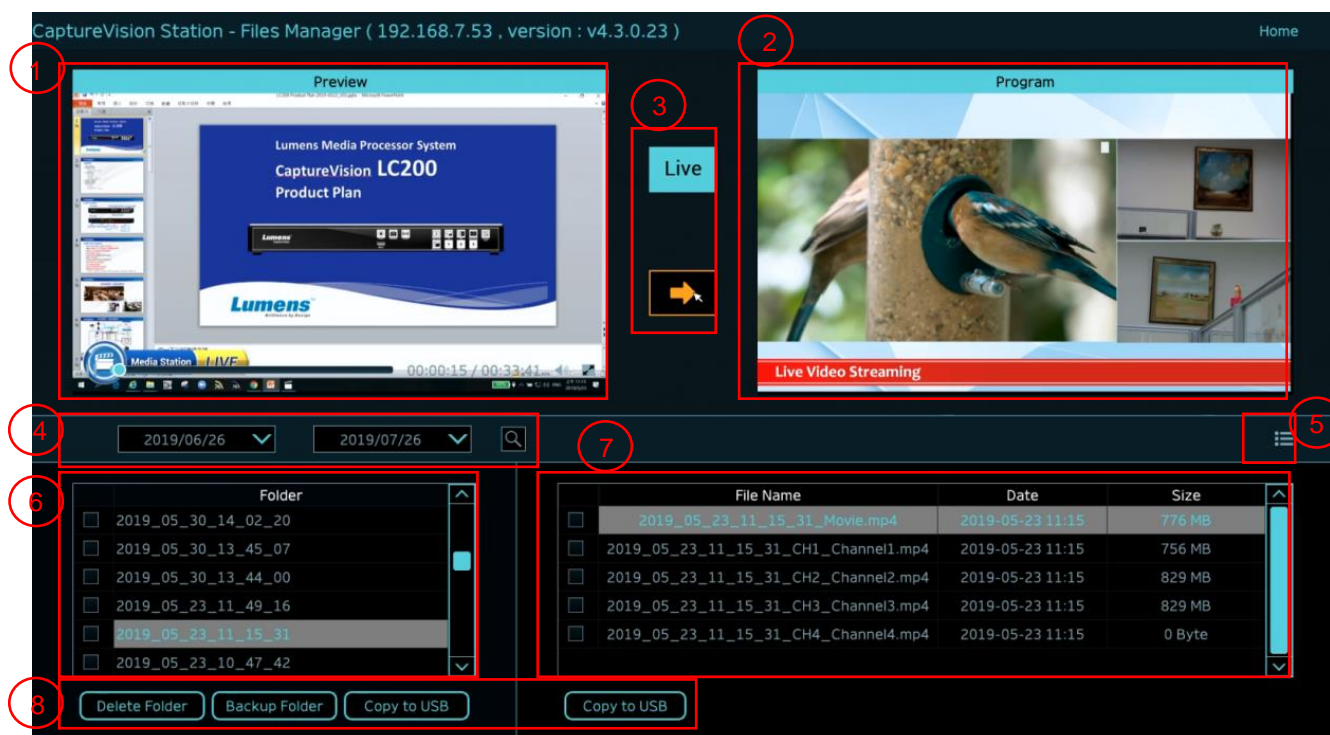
CaptureVision Station - Files Manager ( 192.168.7.53 , version : v4.3.0.23 )

Home

1

2

Preview

Lumens Media Processor System
CaptureVision LC200
Product Plan

Lumens

Media Station LIVE

00:00:15 / 00:33:41

3

Live

Program

Live Video Streaming

4

2019/06/26

2019/07/26

5

7

6

| | Folder |
|---|---|
| | 2019_05_30_14_02_20 |
| | 2019_05_30_13_45_07 |
| | 2019_05_30_13_44_00 |
| | 2019_05_23_11_49_16 |
| | 2019_05_23_11_15_31 |
| | 2019_05_23_10_47_42 |

| | File Name | Date | Size |
|---|---|---|---|
| | 2019_05_23_11_15_31_Movie.mp4 | 2019-05-23 11:15 | 776 MB |
| | 2019_05_23_11_15_31_CH1_Channel1.mp4 | 2019-05-23 11:15 | 756 MB |
| | 2019_05_23_11_15_31_CH2_Channel2.mp4 | 2019-05-23 11:15 | 829 MB |
| | 2019_05_23_11_15_31_CH3_Channel3.mp4 | 2019-05-23 11:15 | 829 MB |
| | 2019_05_23_11_15_31_CH4_Channel4.mp4 | 2019-05-23 11:15 | 0 Byte |

8

Delete Folder

Backup Folder

Copy to USB

Copy to USB